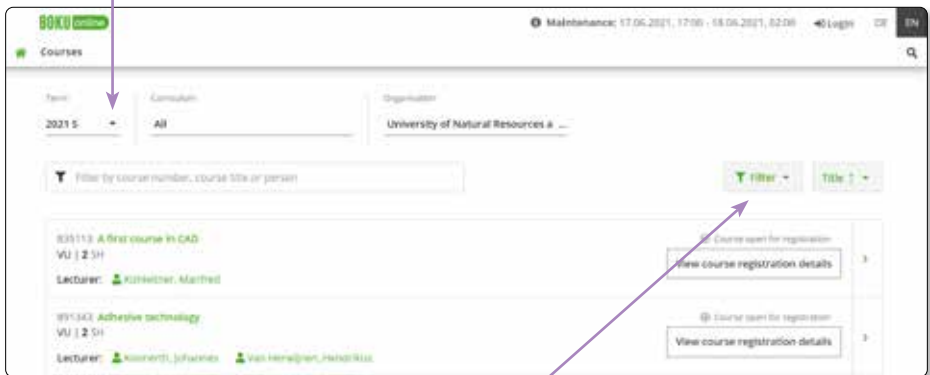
BOKU online

Maintenance: 17.06.2021, 17:00 - 18.06.2021, 02:00 Login DE EN

Courses

Term
2021 S

Curriculum
All

Organisation
University of Natural Resources a ...

Filter by course number, course title or person

Filter

Title

835113 A first course in CAD
VU | 2 SH
Lecturer: Kohlettner, Manfred

Course open for registration
View course registration details

891343 Adhesive technology
VU | 2 SH
Lecturer: Konnerth, Johannes Van Herwijnen, Hendrikus

Course open for registration
View course registration details